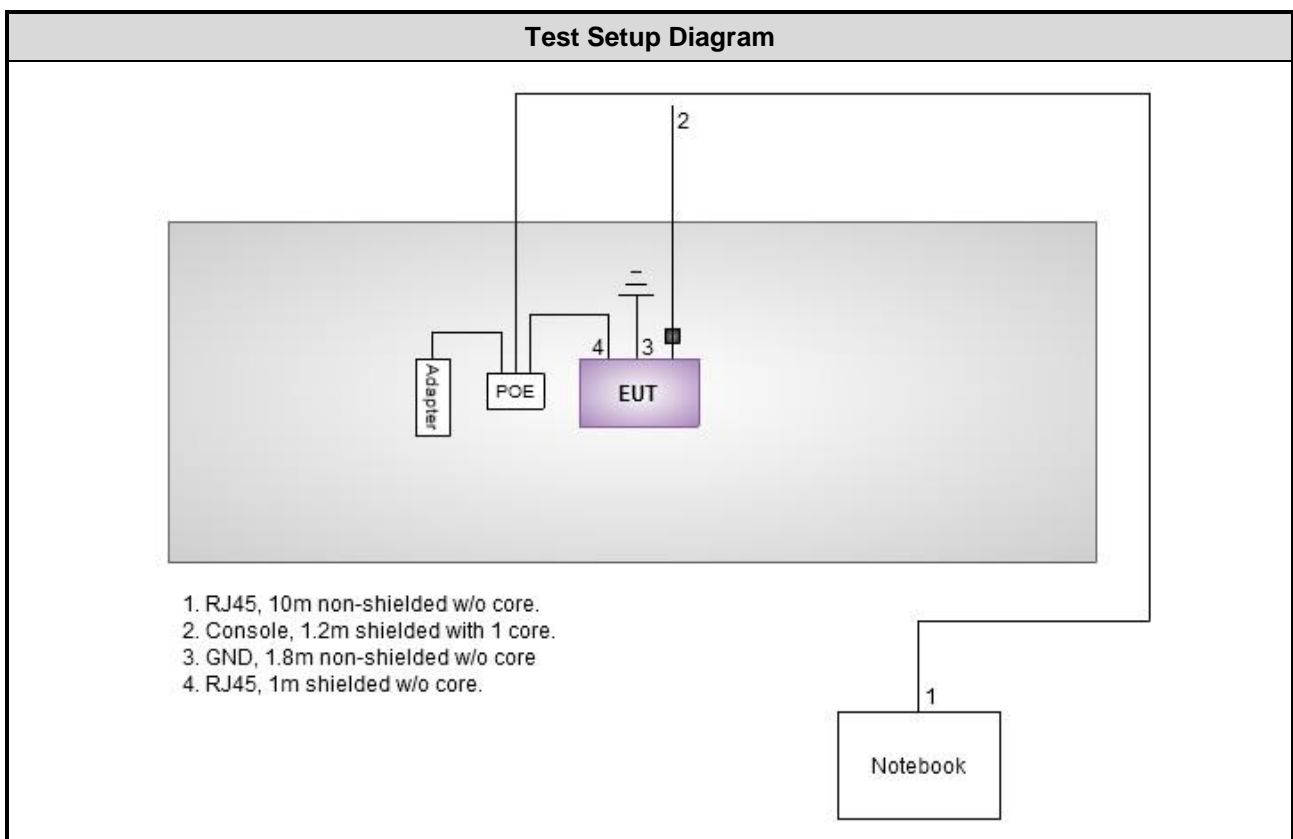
Test Setup Diagram

2

4

3

Adapter

POE

EUT

1. RJ45, 10m non-shielded w/o core.
2. Console, 1.2m shielded with 1 core.
3. GND, 1.8m non-shielded w/o core
4. RJ45, 1m shielded w/o core.

1

Notebook